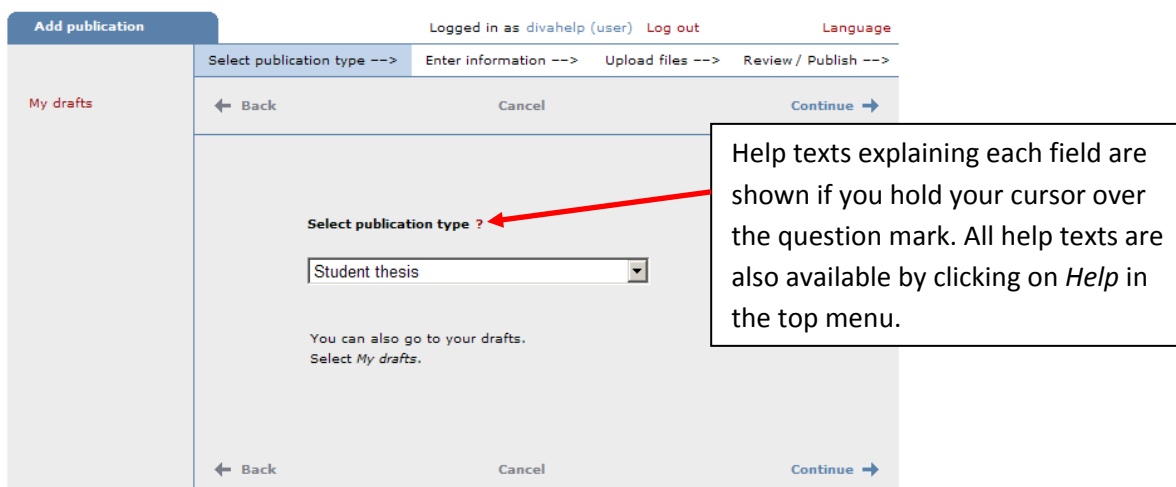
Add publication

Logged in as divahelp (user) Log out Language

Select publication type --> Enter information --> Upload files --> Review / Publish -->

My drafts

Back Cancel Continue

Help texts explaining each field are shown if you hold your cursor over the question mark. All help texts are also available by clicking on *Help* in the top menu.

Select publication type ?

Student thesis

You can also go to your drafts.
Select *My drafts*.

Back Cancel Continue